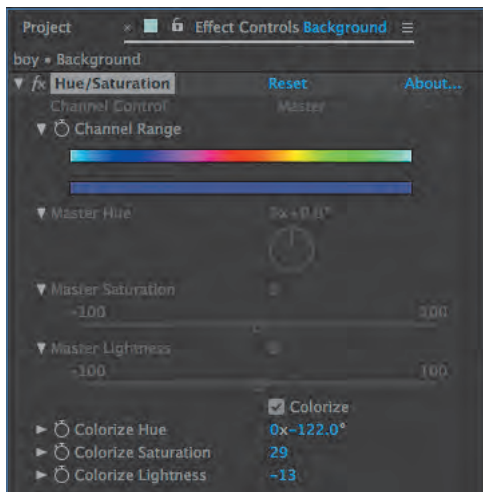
Project × Effect Controls Background ≡

boy • Background

fx Hue/Saturation Reset About...

Channel Control Master

Channel Range

Master Hue 0x+0.0°

Master Saturation 0

-100 100

Master Lightness 0

-100 100

Colorize

Colorize Hue 0x-122.0°

Colorize Saturation 29

Colorize Lightness -13